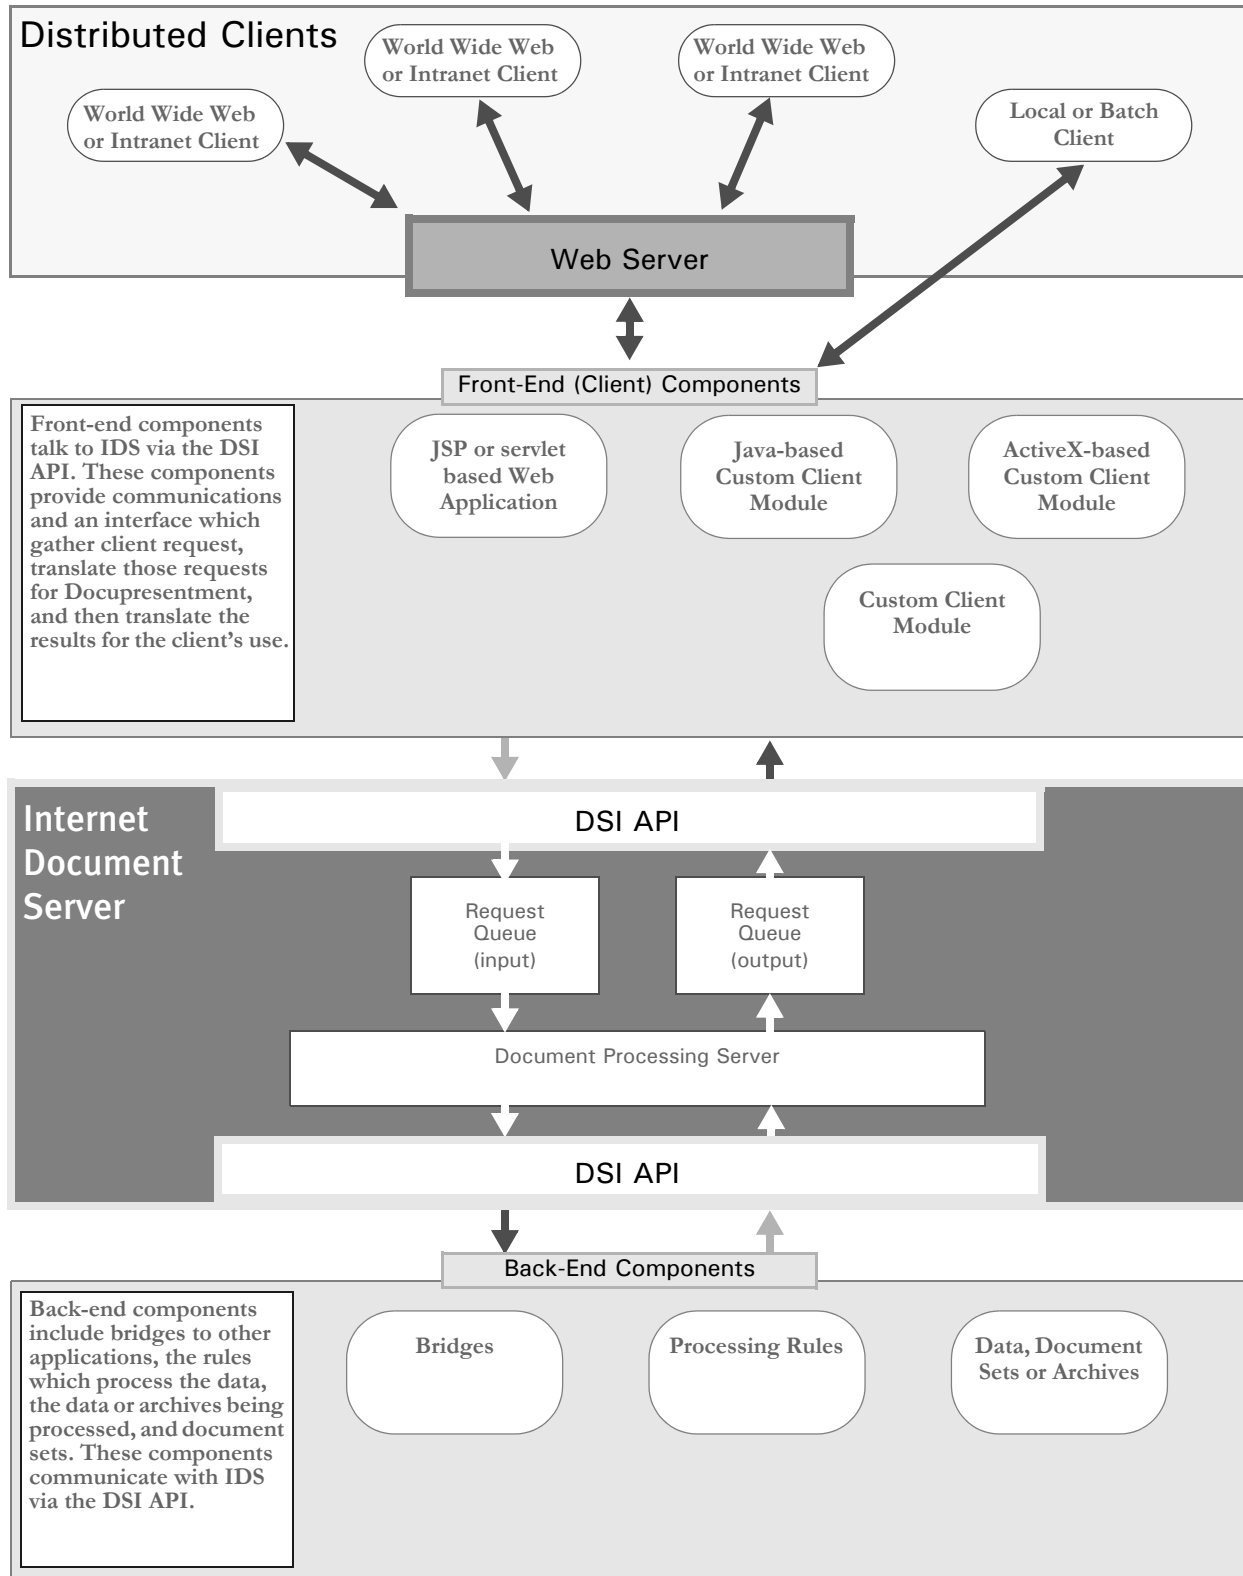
Distributed Clients

World Wide Web or Intranet Client

World Wide Web or Intranet Client

World Wide Web or Intranet Client

Local or Batch Client

Web Server

Front-End (Client) Components

Front-end components talk to IDS via the DSI API. These components provide communications and an interface which gather client request, translate those requests for Docupresentment, and then translate the results for the client's use.

JSP or servlet based Web Application

Java-based Custom Client Module

ActiveX-based Custom Client Module

Custom Client Module

Internet Document Server

DSI API

Request Queue (input)

Request Queue (output)

Document Processing Server

DSI API

Back-End Components

Back-end components include bridges to other applications, the rules which process the data, the data or archives being processed, and document sets. These components communicate with IDS via the DSI API.

Bridges

Processing Rules

Data, Document Sets or Archives